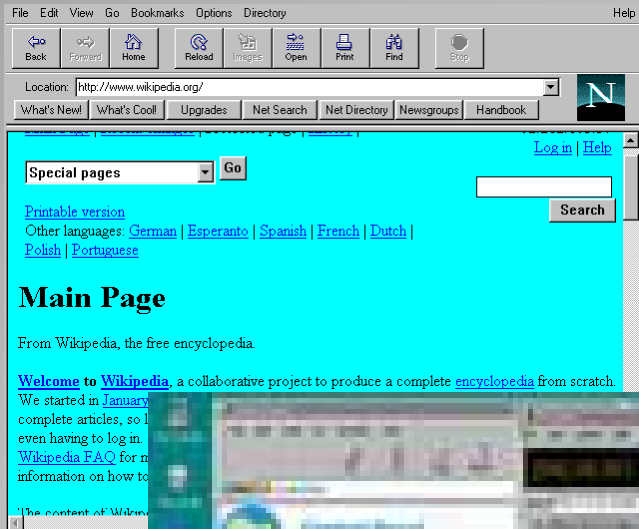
File Edit View Go Bookmarks Options Directory Help

Back Forward Home Reload Images Open Print Find Stop

Location: http://www.wikipedia.org/

What's New! What's Cool! Upgrades Net Search Net Directory Newsgroups Handbook

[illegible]

Log in | Help

Special pages Go

Search

Printable version
Other languages: German | Esperanto | Spanish | French | Dutch | Polish | Portuguese

Main Page

From Wikipedia, the free encyclopedia.

Welcome to Wikipedia, a collaborative project to produce a complete encyclopedia from scratch. We started in January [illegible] complete articles, so l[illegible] even having to log in. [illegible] Wikipedia FAQ for m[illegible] information on how to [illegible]

The content of Wikip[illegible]